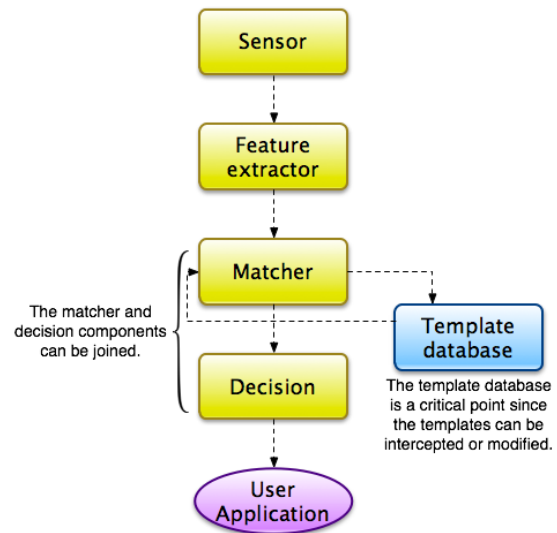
Sensor

Feature extractor

Matcher

The matcher and decision components can be joined.

Template database

The template database is a critical point since the templates can be intercepted or modified.

Decision

User Application